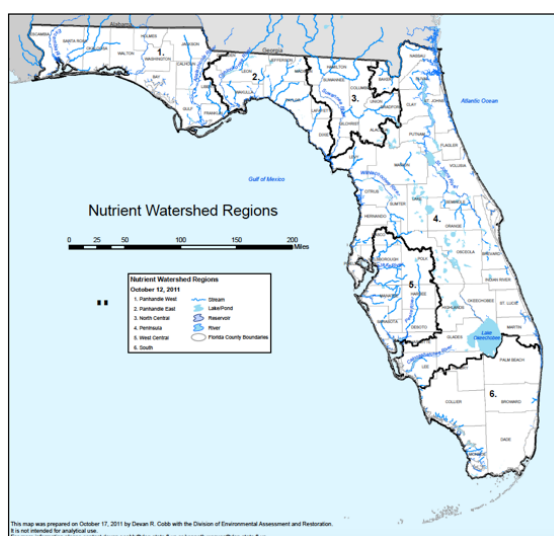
1.
2.
3.
4.
5.
6.

Atlantic Ocean

Gulf of Mexico

Nutrient Watershed Regions

0 25 50 100 150 200 Miles

| Nutrient Watershed Regions | |
|---|---|
| October 12, 2011 | |
| 1. Panhandle West | Stream |
| 2. Panhandle East | Lake/Pond |
| 3. North Central | Reservoir |
| 4. Peninsula | River |
| 5. West Central | Florida County Boundaries |
| 6. South | |

Lake Okeechobee

ESCAMBIA SANTA ROSA OKALOOSA WALTON HOLMES WASHINGTON JACKSON BAY CALHOUN GULF FRANKLIN LIBERTY GADSDEN LEON WAKULLA JEFFERSON MADISON TAYLOR HAMILTON SUWANNEE LAFAYETTE DIXIE COLUMBIA GILCHRIST BAKER UNION BRADFORD ALACHUA LEVY NASSAU DUVAL CLAY ST. JOHNS PUTNAM FLAGLER MARION VOLUSIA CITRUS SUMTER LAKE HERNANDO PASCO SEMINOLE ORANGE BREVARD OSCEOLA POLK HILLSBOROUGH PINELLAS MANATEE HARDEE INDIAN RIVER OKEECHOBEE ST. LUCIE HIGHLANDS SARASOTA DESOTO CHARLOTTE GLADES MARTIN LEE HENDRY PALM BEACH COLLIER BROWARD DADE MONROE

This map was prepared on October 17, 2011 by Devan R. Cobb with the Division of Environmental Assessment and Restoration.
It is not intended for analytical use.
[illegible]